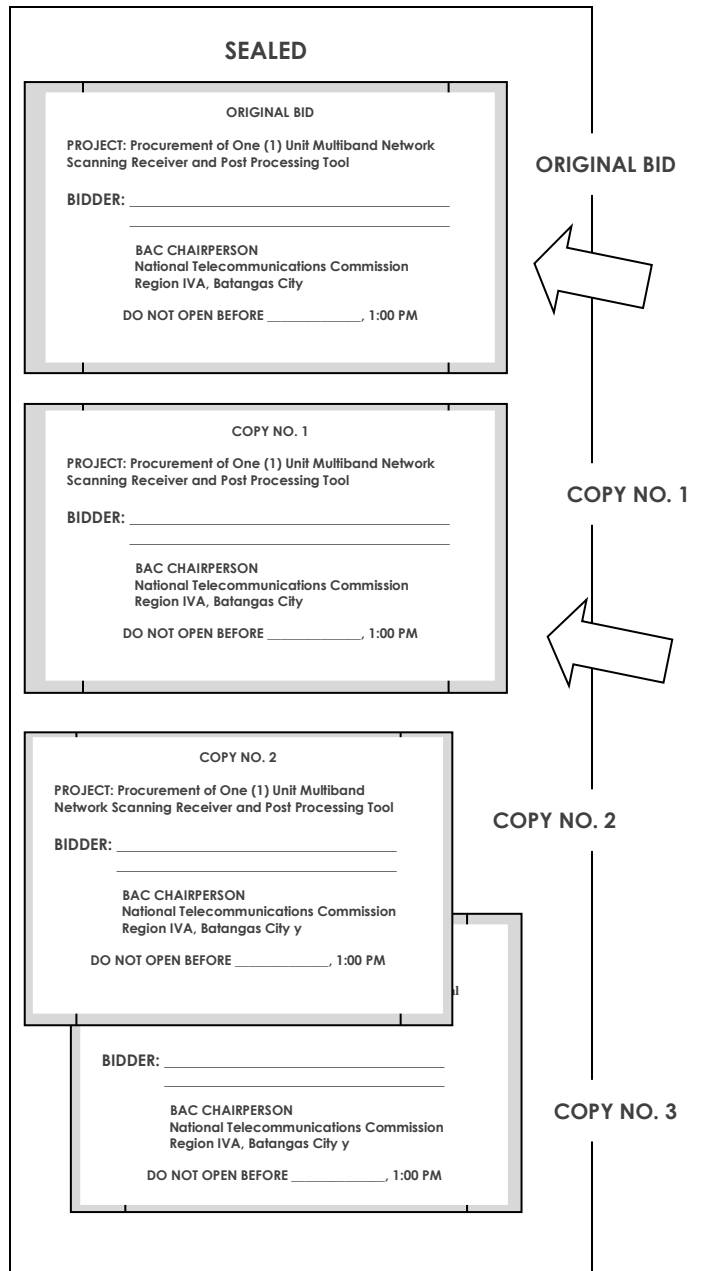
SEALED

ORIGINAL BID

PROJECT: Procurement of One (1) Unit Multiband Network Scanning Receiver and Post Processing Tool

BIDDER: ______________________________

BAC CHAIRPERSON
National Telecommunications Commission
Region IVA, Batangas City

DO NOT OPEN BEFORE ____________, 1:00 PM

ORIGINAL BID

COPY NO. 1

PROJECT: Procurement of One (1) Unit Multiband Network Scanning Receiver and Post Processing Tool

BIDDER: ______________________________

BAC CHAIRPERSON
National Telecommunications Commission
Region IVA, Batangas City

DO NOT OPEN BEFORE ____________, 1:00 PM

COPY NO. 1

COPY NO. 2

PROJECT: Procurement of One (1) Unit Multiband Network Scanning Receiver and Post Processing Tool

BIDDER: ______________________________

BAC CHAIRPERSON
National Telecommunications Commission
Region IVA, Batangas City y

DO NOT OPEN BEFORE ____________, 1:00 PM

COPY NO. 2

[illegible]l

BIDDER: ______________________________

BAC CHAIRPERSON
National Telecommunications Commission
Region IVA, Batangas City y

DO NOT OPEN BEFORE ____________, 1:00 PM

COPY NO. 3